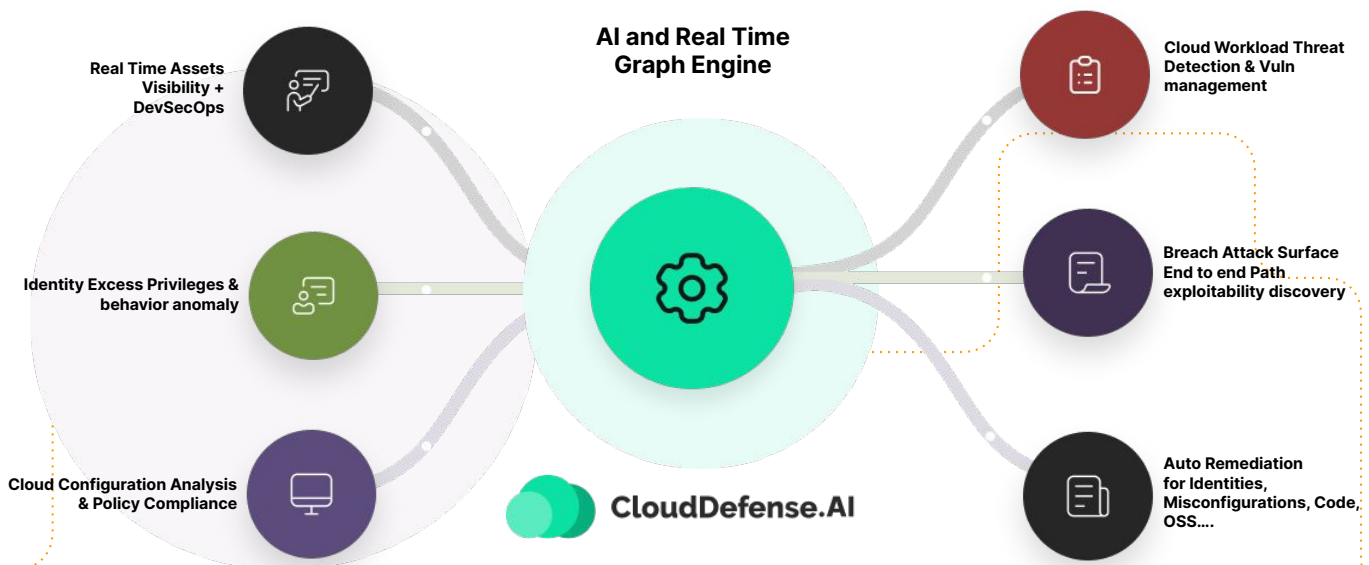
Real Time Assets Visibility + DevSecOps

AI and Real Time Graph Engine

Cloud Workload Threat Detection & Vuln management

Identity Excess Privileges & behavior anomaly

Breach Attack Surface End to end Path exploitability discovery

Cloud Configuration Analysis & Policy Compliance

CloudDefense.AI

Auto Remediation for Identities, Misconfigurations, Code, OSS....